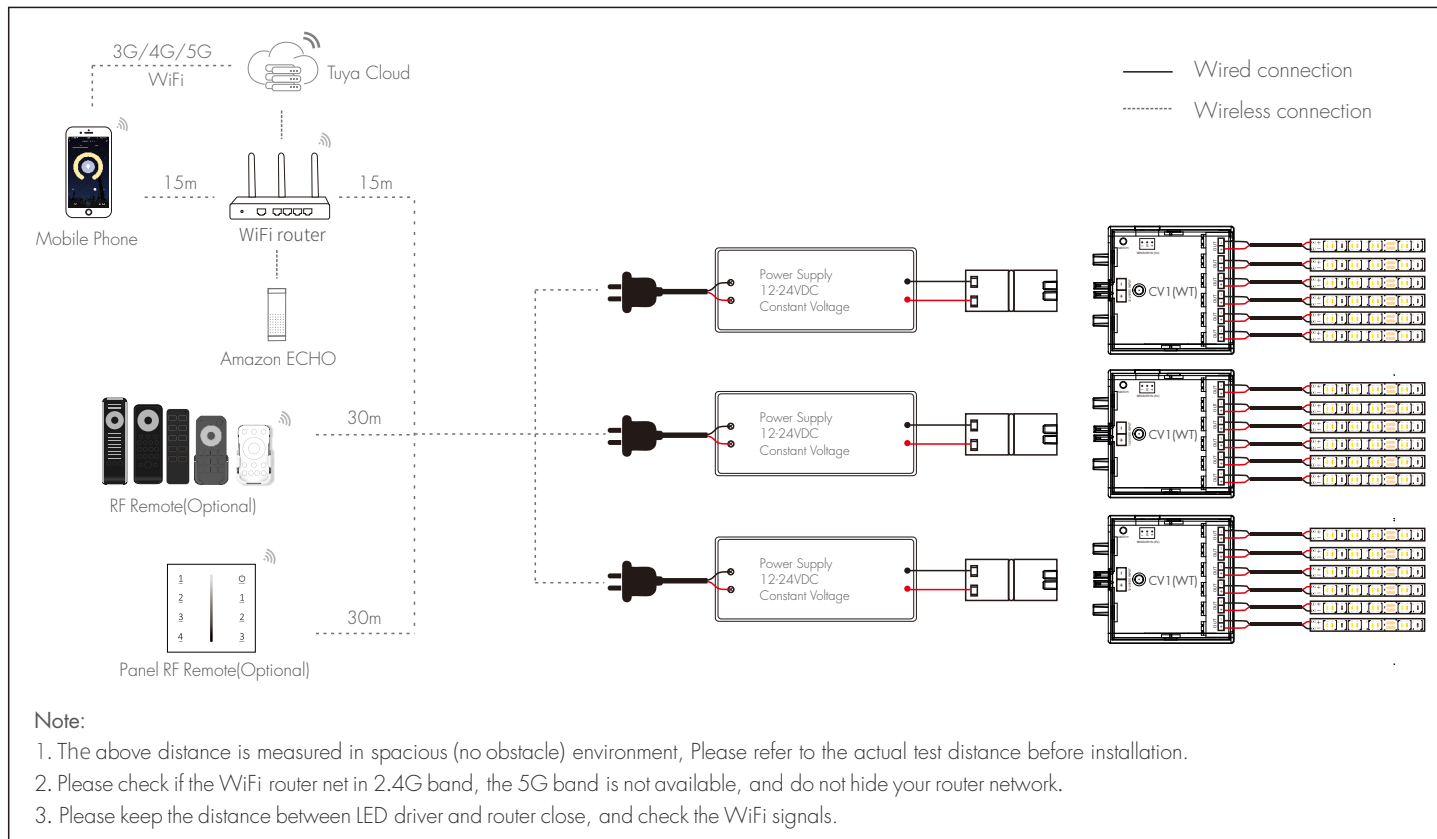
3G/4G/5G
WiFi

Tuya Cloud

Wired connection
Wireless connection

15m
15m

Mobile Phone

WiFi router

Amazon ECHO

30m

RF Remote(Optional)

1 2 3 4
O 1 2 3

30m

Panel RF Remote(Optional)

Power Supply
12-24VDC
Constant Voltage

CV1(WT)

Power Supply
12-24VDC
Constant Voltage

CV1(WT)

Power Supply
12-24VDC
Constant Voltage

CV1(WT)

Note:
1. The above distance is measured in spacious (no obstacle) environment, Please refer to the actual test distance before installation.
2. Please check if the WiFi router net in 2.4G band, the 5G band is not available, and do not hide your router network.
3. Please keep the distance between LED driver and router close, and check the WiFi signals.